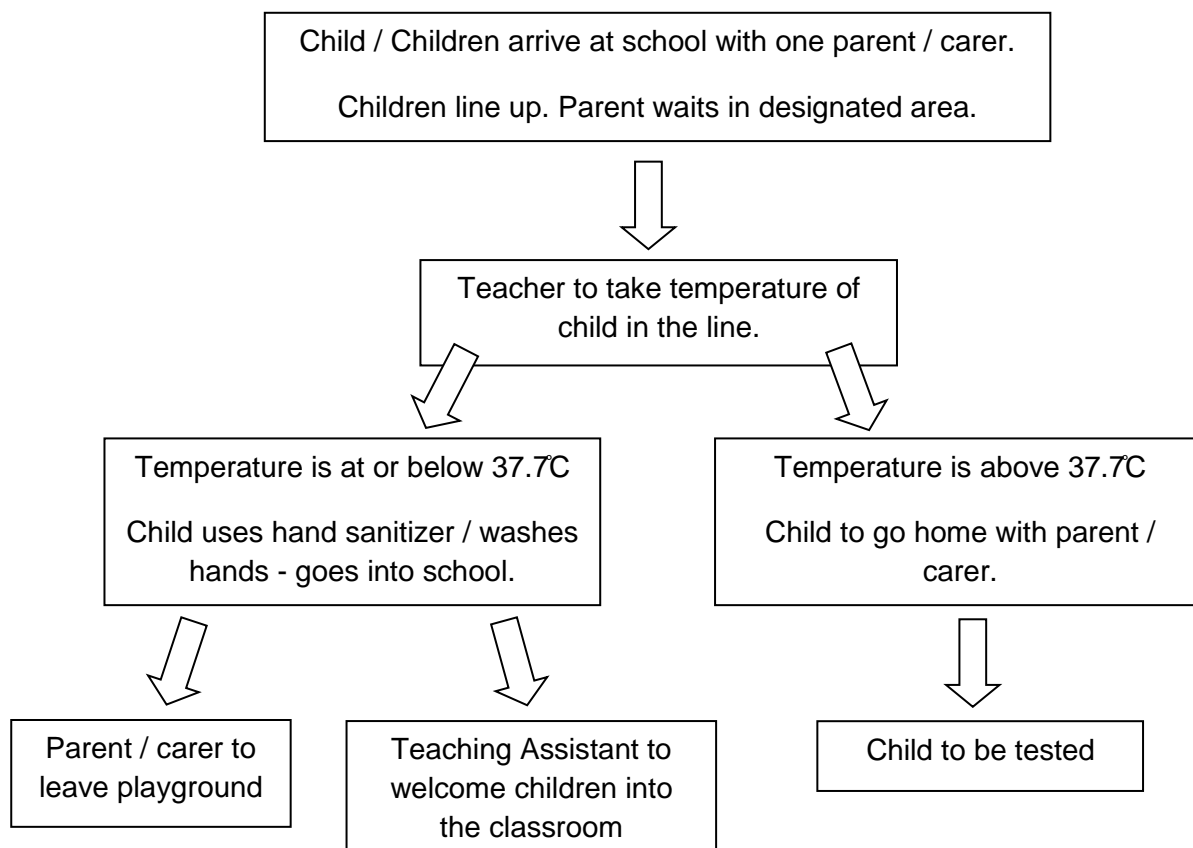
Child / Children arrive at school with one parent / carer.

Children line up. Parent waits in designated area.

Teacher to take temperature of child in the line.

Temperature is at or below 37.7℃

Child uses hand sanitizer / washes hands - goes into school.

Temperature is above 37.7℃

Child to go home with parent / carer.

Parent / carer to leave playground

Teaching Assistant to welcome children into the classroom

Child to be tested